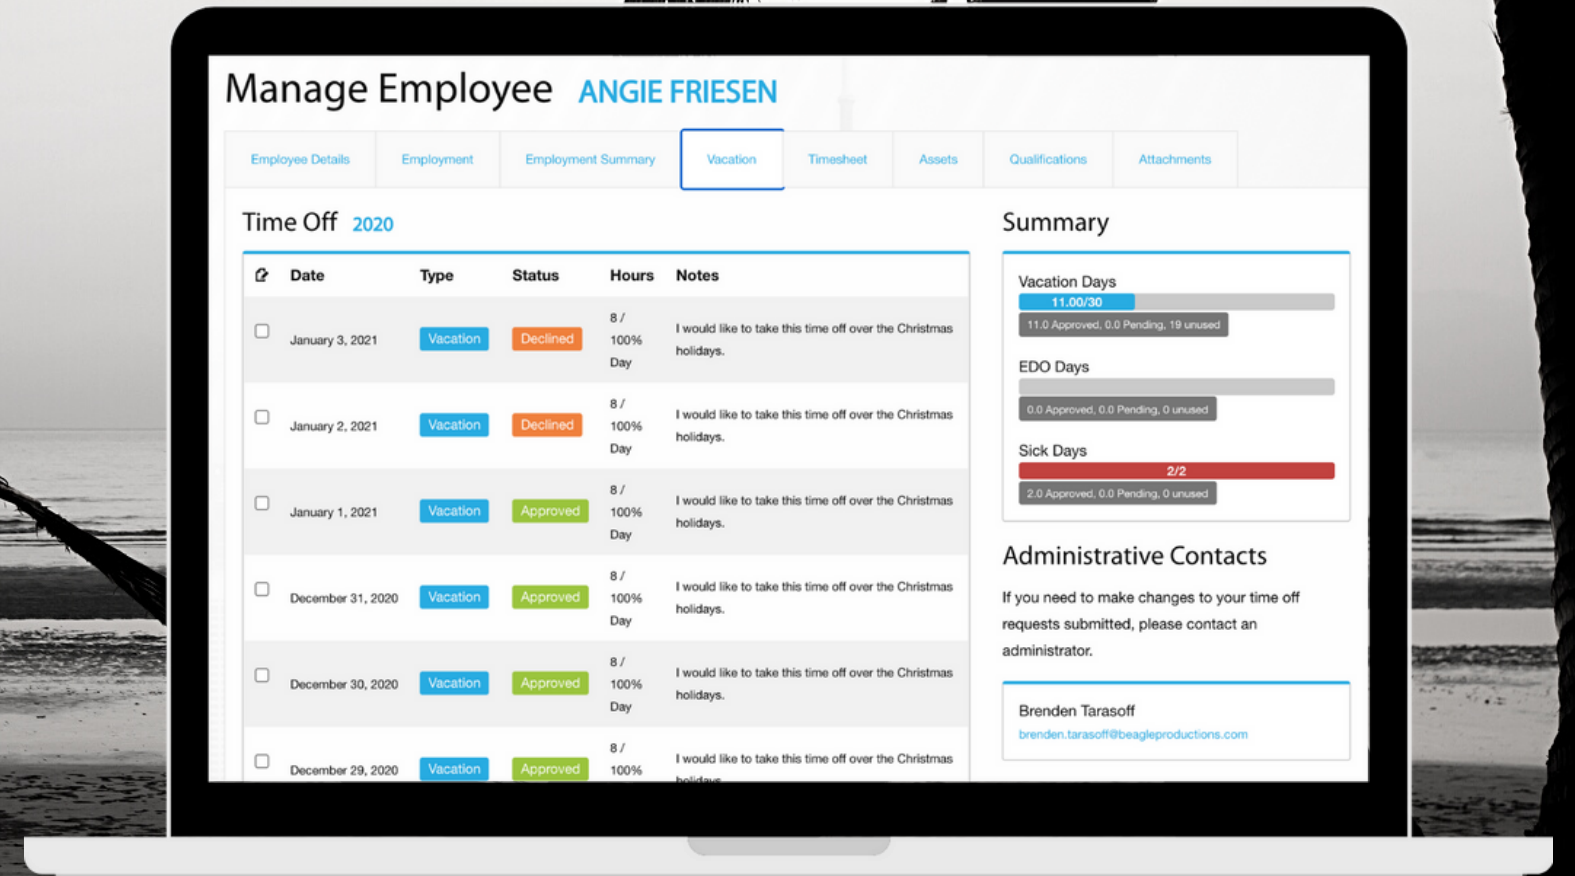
Manage Employee ANGIE FRIESEN

Employee Details | Employment | Employment Summary | Vacation | Timesheet | Assets | Qualifications | Attachments

Time Off 2020

| | Date | Type | Status | Hours | Notes |
|---|---|---|---|---|---|
| | January 3, 2021 | Vacation | Declined | 8 / 100% Day | I would like to take this time off over the Christmas holidays. |
| | January 2, 2021 | Vacation | Declined | 8 / 100% Day | I would like to take this time off over the Christmas holidays. |
| | January 1, 2021 | Vacation | Approved | 8 / 100% Day | I would like to take this time off over the Christmas holidays. |
| | December 31, 2020 | Vacation | Approved | 8 / 100% Day | I would like to take this time off over the Christmas holidays. |
| | December 30, 2020 | Vacation | Approved | 8 / 100% Day | I would like to take this time off over the Christmas holidays. |
| | December 29, 2020 | Vacation | Approved | 8 / 100% | I would like to take this time off over the Christmas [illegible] |

Summary

Vacation Days
11.00/30
11.0 Approved, 0.0 Pending, 19 unused

EDO Days
0.0 Approved, 0.0 Pending, 0 unused

Sick Days
2/2
2.0 Approved, 0.0 Pending, 0 unused

Administrative Contacts

If you need to make changes to your time off requests submitted, please contact an administrator.

Brenden Tarasoff
brenden.tarasoff@beagleproductions.com